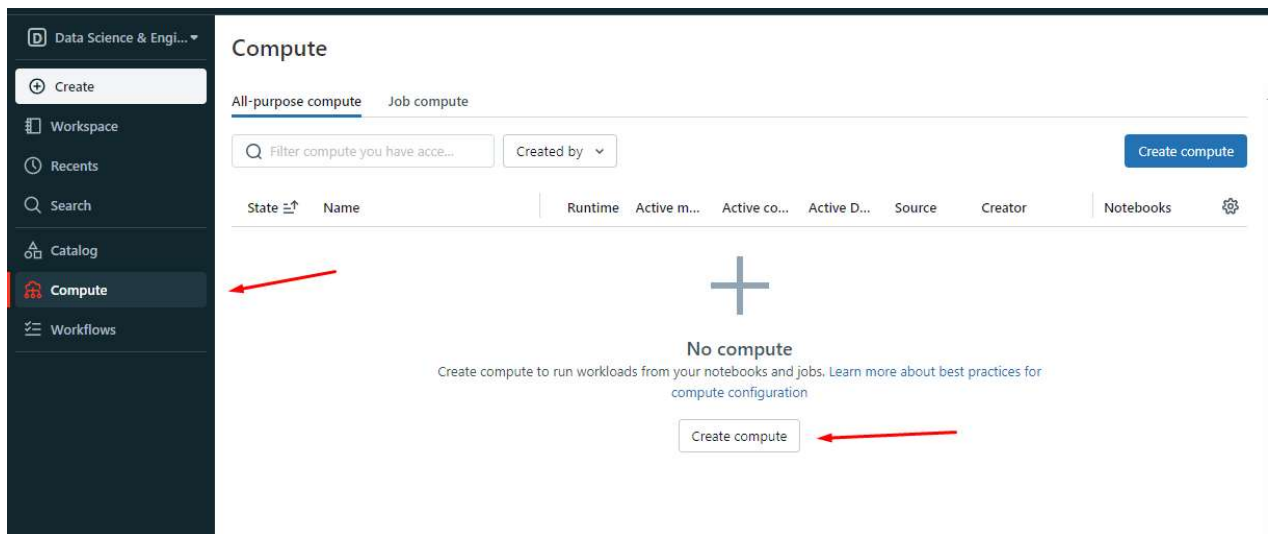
D Data Science & Engi...

Create

Workspace

Recents

Search

Catalog

Compute

Workflows

Compute

All-purpose compute | Job compute

Filter compute you have acce...

Created by

Create compute

| State | Name | Runtime | Active m... | Active co... | Active D... | Source | Creator | Notebooks |
|---|---|---|---|---|---|---|---|---|

No compute

Create compute to run workloads from your notebooks and jobs. Learn more about best practices for compute configuration

Create compute